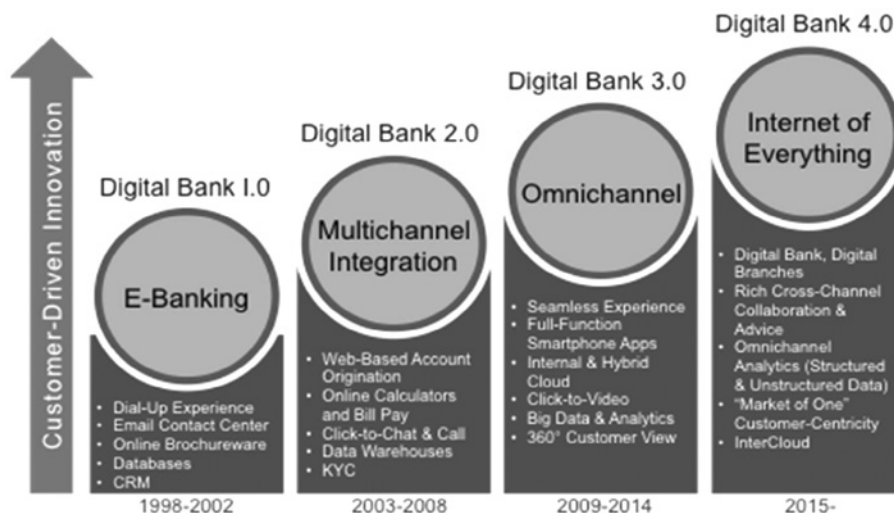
Customer-Driven Innovation

Digital Bank I.0

E-Banking

- Dial-Up Experience
- Email Contact Center
- Online Brochureware
- Databases
- CRM

1998-2002

Digital Bank 2.0

Multichannel Integration

- Web-Based Account Origination
- Online Calculators and Bill Pay
- Click-to-Chat & Call
- Data Warehouses
- KYC

2003-2008

Digital Bank 3.0

Omnichannel

- Seamless Experience
- Full-Function Smartphone Apps
- Internal & Hybrid Cloud
- Click-to-Video
- Big Data & Analytics
- 360° Customer View

2009-2014

Digital Bank 4.0

Internet of Everything

- Digital Bank, Digital Branches
- Rich Cross-Channel Collaboration & Advice
- Omnichannel Analytics (Structured & Unstructured Data)
- "Market of One" Customer-Centricity
- InterCloud

2015-